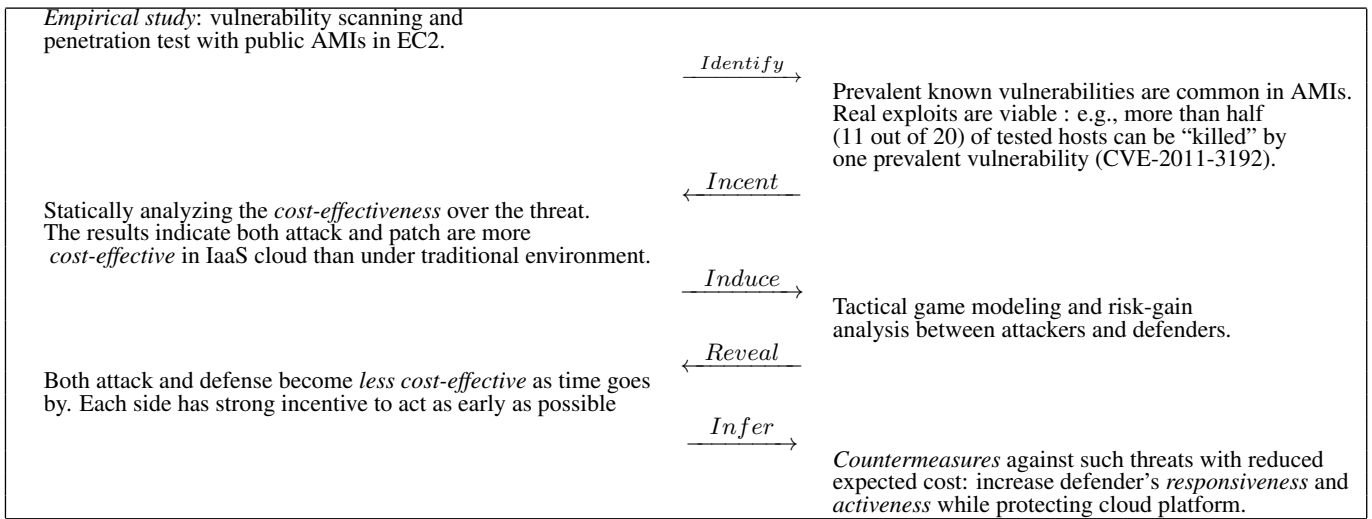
Empirical study: vulnerability scanning and penetration test with public AMIs in EC2.

$\xrightarrow{Identify}$

Prevalent known vulnerabilities are common in AMIs. Real exploits are viable : e.g., more than half (11 out of 20) of tested hosts can be "killed" by one prevalent vulnerability (CVE-2011-3192).

$\xleftarrow{Incent}$

Statically analyzing the cost-effectiveness over the threat. The results indicate both attack and patch are more cost-effective in IaaS cloud than under traditional environment.

$\xrightarrow{Induce}$

Tactical game modeling and risk-gain analysis between attackers and defenders.

$\xleftarrow{Reveal}$

Both attack and defense become less cost-effective as time goes by. Each side has strong incentive to act as early as possible

$\xrightarrow{Infer}$

Countermeasures against such threats with reduced expected cost: increase defender's responsiveness and activeness while protecting cloud platform.